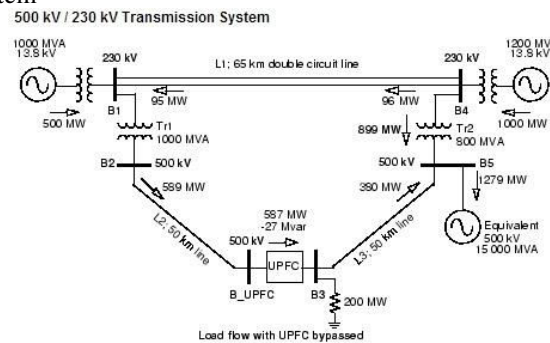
500 kV / 230 kV Transmission System

1000 MVA
13.8 kV

230 kV

L1; 65 km double circuit line

230 kV

1200 MV
13.8 kV

B1

95 MW

96 MW

B4

500 MW

Tr1
1000 MVA

899 MW

Tr2
800 MVA

1000 MW

B2

500 kV

500 kV

B5

589 MW

390 MW

1279 MW

L2, 50 km line

L3, 50 km line

587 MW
-27 Mvar

Equivalent
500 kV
15 000 MVA

500 kV

UPFC

B_UPFC

B3

200 MW

Load flow with UPFC bypassed